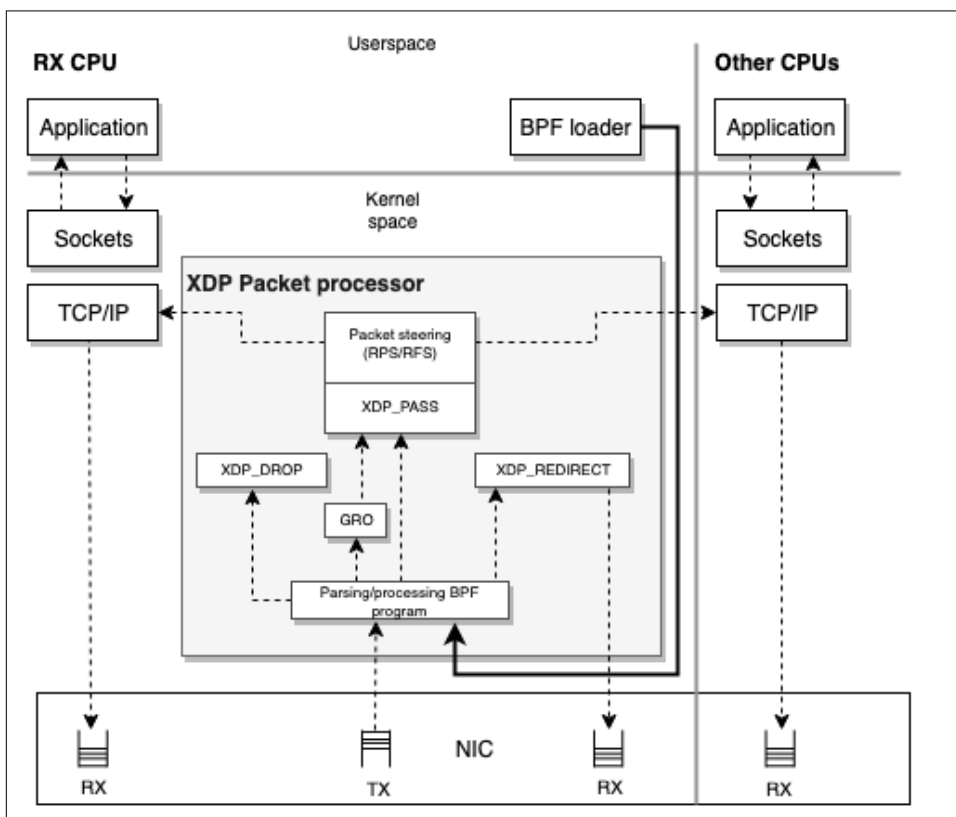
Userspace

RX CPU

Other CPUs

Application

BPF loader

Application

Kernel space

Sockets

Sockets

XDP Packet processor

TCP/IP

Packet steering (RPS/RFS)

TCP/IP

XDP_PASS

XDP_DROP

XDP_REDIRECT

GRO

Parsing/processing BPF program

NIC

RX

TX

RX

RX